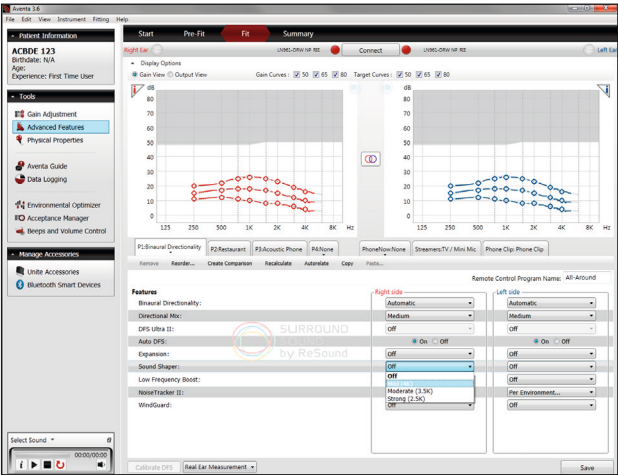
Aventa 3.6

File Edit View Instrument Fitting Help

Patient Information

ACBDE 123
Birthdate: N/A
Age:
Experience: First Time User

Tools

Gain Adjustment
Advanced Features
Physical Properties

Aventa Guide
Data Logging

Environmental Optimizer
Acceptance Manager
Beeps and Volume Control

Manage Accessories

Unite Accessories
Bluetooth Smart Devices

Select Sound
00:00/00:00

Start Pre-Fit Fit Summary

Right Ear LNM61-DRW NF RIE Connect LNM61-DRW NF RIE Left Ear

Display Options
Gain View Output View Gain Curves : 50 65 80 Target Curves : 50 65 80

dB
80
70
60
50
40
30
20
10
0
125 250 500 1K 2K 4K 8K Hz

dB
80
70
60
50
40
30
20
10
0
125 250 500 1K 2K 4K 8K Hz

P1:Binaural Directionality P2:Restaurant P3:Acoustic Phone P4:None PhoneNow:None Streamer:TV / Mini Mic Phone Clip: Phone Clip

Remove Reorder... Create Comparison Recalculate Autorelate Copy Paste...

Remote Control Program Name: All-Around

Features Right side Left side

| Features | Right side | Left side |
|---|---|---|
| Binaural Directionality: | Automatic | Automatic |
| Directional Mix: | Medium | Medium |
| DFS Ultra II: | Off | Off |
| Auto DFS: | On Off | On Off |
| Expansion: | Off | Off |
| Sound Shaper: | Off | Off |
| Low Frequency Boost: | Off | Off |
| NoiseTracker II: | Mild (4K) | Per Environment... |
| WindGuard: | Moderate (3.5K) | Off |
|  | Strong (2.5K) |  |

SURROUND SOUND by ReSound

Calibrate DFS Real Ear Measurement Save